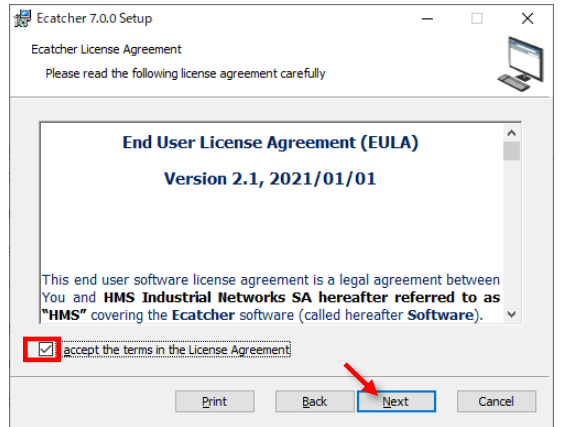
Ecatcher 7.0.0 Setup

Ecatcher License Agreement

Please read the following license agreement carefully

End User License Agreement (EULA)

Version 2.1, 2021/01/01

This end user software license agreement is a legal agreement between You and **HMS Industrial Networks SA hereafter referred to as "HMS"** covering the **Ecatcher** software (called hereafter **Software**).

I accept the terms in the License Agreement

Print Back Next Cancel